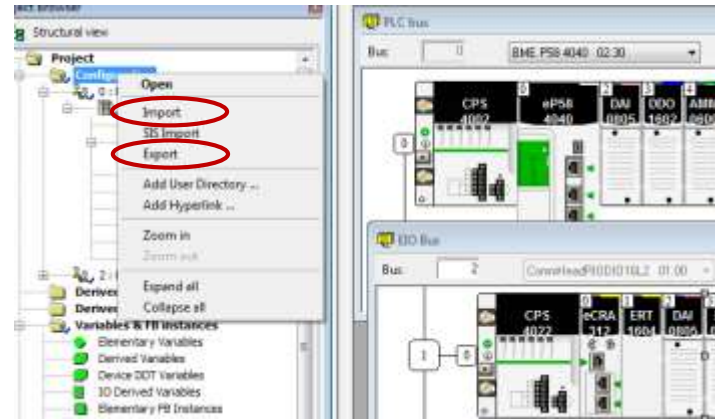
ect Browser
Structural view
Project
Configuration
0 : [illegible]
Open
Import
SIS Import
Export
Add User Directory ...
Add Hyperlink ...
Zoom in
Zoom out
Expand all
Collapse all
2 : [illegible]
Derived
Derived
Variables & FB instances
Elementary Variables
Derived Variables
Device DDT Variables
IO Derived Variables
Elementary FB Instances

PLC bus
Bus: 0 BME P58 4040 02.30
0
CPS 4002
0 eP58 4040
2 DAI 0805
3 DDO 1602
4 AMM 0600

EIO Bus
Bus: 2 CommHeadRIODIO16L2 01.00
1
CPS 4022
0 eCRA 312
1 ERT 1604
2 DAI 0805